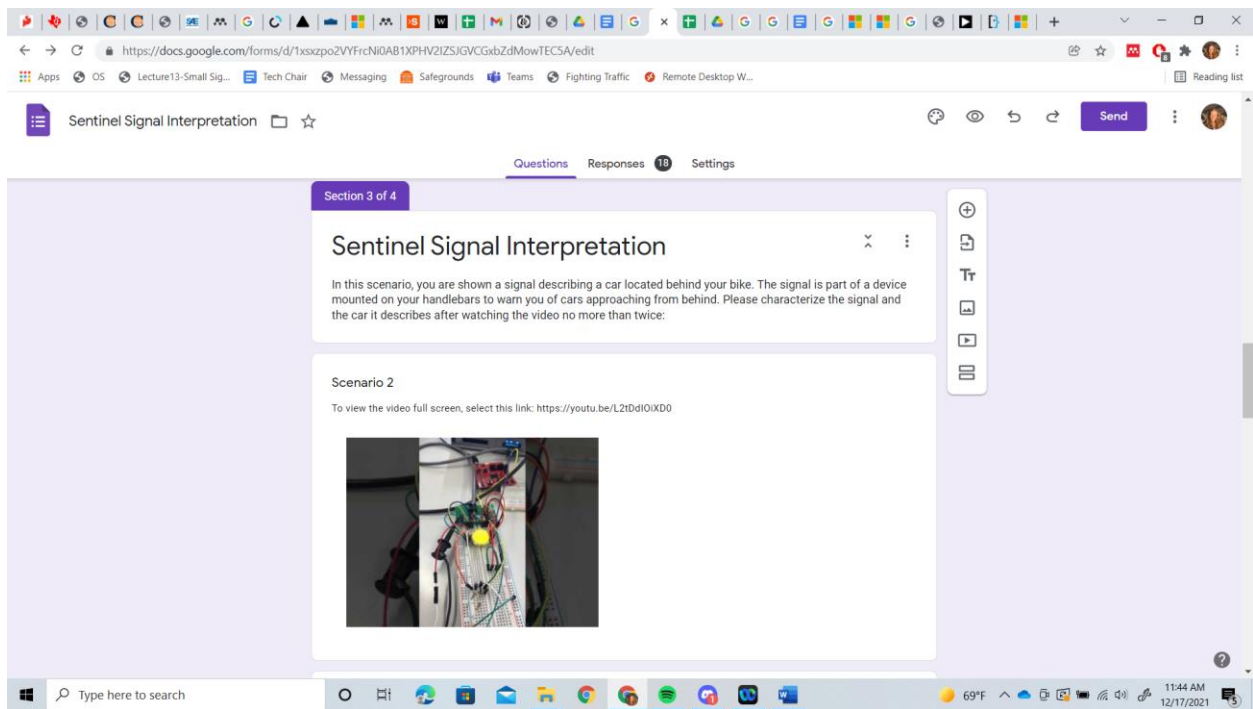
https://docs.google.com/forms/d/1xsxzpo2VYFrcNi0AB1XPHV2IZSJGVCGxbZdMowTEC5A/edit

Apps OS Lecture13-Small Sig... Tech Chair Messaging Safegrounds Teams Fighting Traffic Remote Desktop W...

Reading list

Sentinel Signal Interpretation

Send

Questions Responses 18 Settings

Section 3 of 4

Sentinel Signal Interpretation

In this scenario, you are shown a signal describing a car located behind your bike. The signal is part of a device mounted on your handlebars to warn you of cars approaching from behind. Please characterize the signal and the car it describes after watching the video no more than twice:

Scenario 2

To view the video full screen, select this link: https://youtu.be/L2tDdIOiXD0

Type here to search

69°F 11:44 AM 12/17/2021